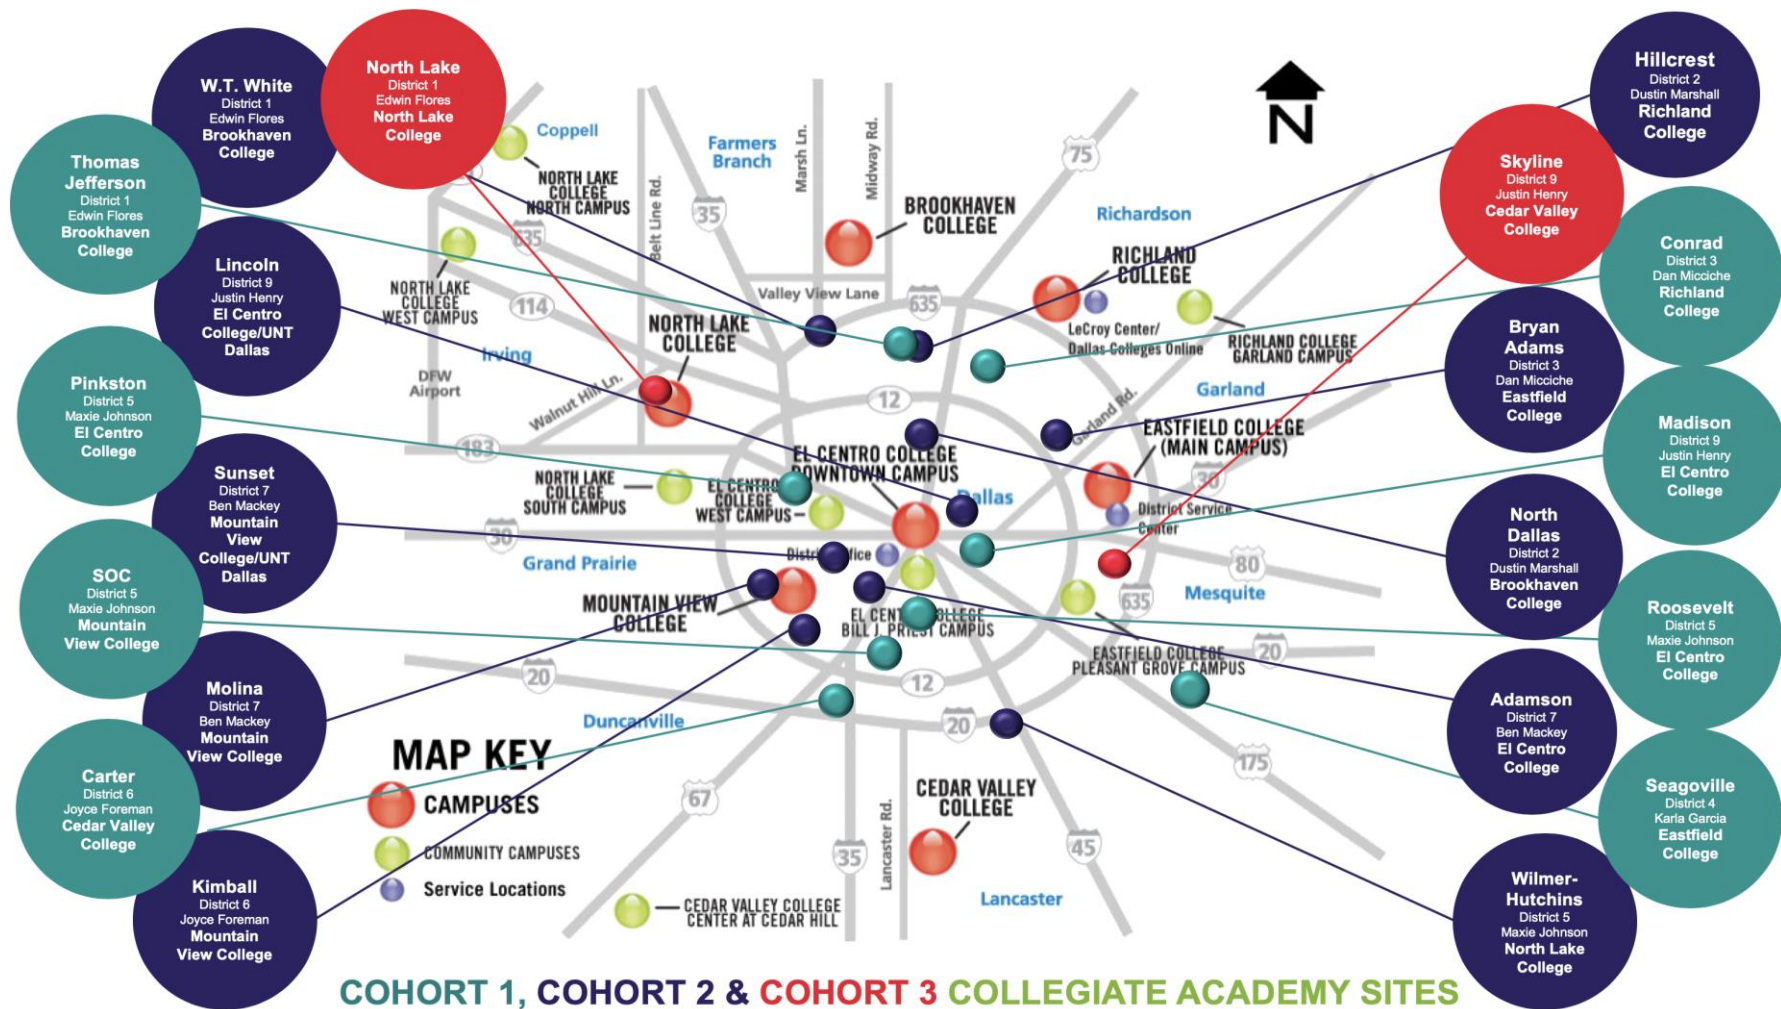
W.T. White
District 1
Edwin Flores
Brookhaven College

North Lake
District 1
Edwin Flores
North Lake College

Thomas Jefferson
District 1
Edwin Flores
Brookhaven College

Lincoln
District 9
Justin Henry
El Centro College/UNT Dallas

Pinkston
District 5
Maxie Johnson
El Centro College

Sunset
District 7
Ben Mackey
Mountain View College/UNT Dallas

SOC
District 5
Maxie Johnson
Mountain View College

Molina
District 7
Ben Mackey
Mountain View College

Carter
District 6
Joyce Foreman
Cedar Valley College

Kimball
District 6
Joyce Foreman
Mountain View College

Hillcrest
District 2
Dustin Marshall
Richland College

Skyline
District 9
Justin Henry
Cedar Valley College

Conrad
District 3
Dan Micciche
Richland College

Bryan Adams
District 3
Dan Micciche
Eastfield College

Madison
District 9
Justin Henry
El Centro College

North Dallas
District 2
Dustin Marshall
Brookhaven College

Roosevelt
District 5
Maxie Johnson
El Centro College

Adamson
District 7
Ben Mackey
El Centro College

Seagoville
District 4
Karla Garcia
Eastfield College

Wilmer-Hutchins
District 5
Maxie Johnson
North Lake College

N

Coppell
NORTH LAKE COLLEGE NORTH CAMPUS
Farmers Branch
Belt Line Rd.
Marsh Ln.
Midway Rd.
35
75
635
BROOKHAVEN COLLEGE
Richardson
RICHLAND COLLEGE
NORTH LAKE COLLEGE WEST CAMPUS
114
Valley View Lane
635
LeCroy Center/ Dallas Colleges Online
RICHLAND COLLEGE GARLAND CAMPUS
NORTH LAKE COLLEGE
Irving
DFW Airport
Walnut Hill Ln.
12
Garland
Garland Rd.
EASTFIELD COLLEGE (MAIN CAMPUS)
183
EL CENTRO COLLEGE DOWNTOWN CAMPUS
NORTH LAKE COLLEGE SOUTH CAMPUS
EL CENTRO COLLEGE WEST CAMPUS
Dallas
30
District Service Center
30
District Office
Grand Prairie
80
Mesquite
MOUNTAIN VIEW COLLEGE
EL CENTRO COLLEGE BILL J. PRIEST CAMPUS
635
EASTFIELD COLLEGE PLEASANT GROVE CAMPUS
20
20
12
Duncanville
20
175
MAP KEY
CAMPUSES
COMMUNITY CAMPUSES
Service Locations
67
CEDAR VALLEY COLLEGE
35
Lancaster Rd.
45
Lancaster
CEDAR VALLEY COLLEGE CENTER AT CEDAR HILL

COHORT 1, COHORT 2 & COHORT 3 COLLEGIATE ACADEMY SITES